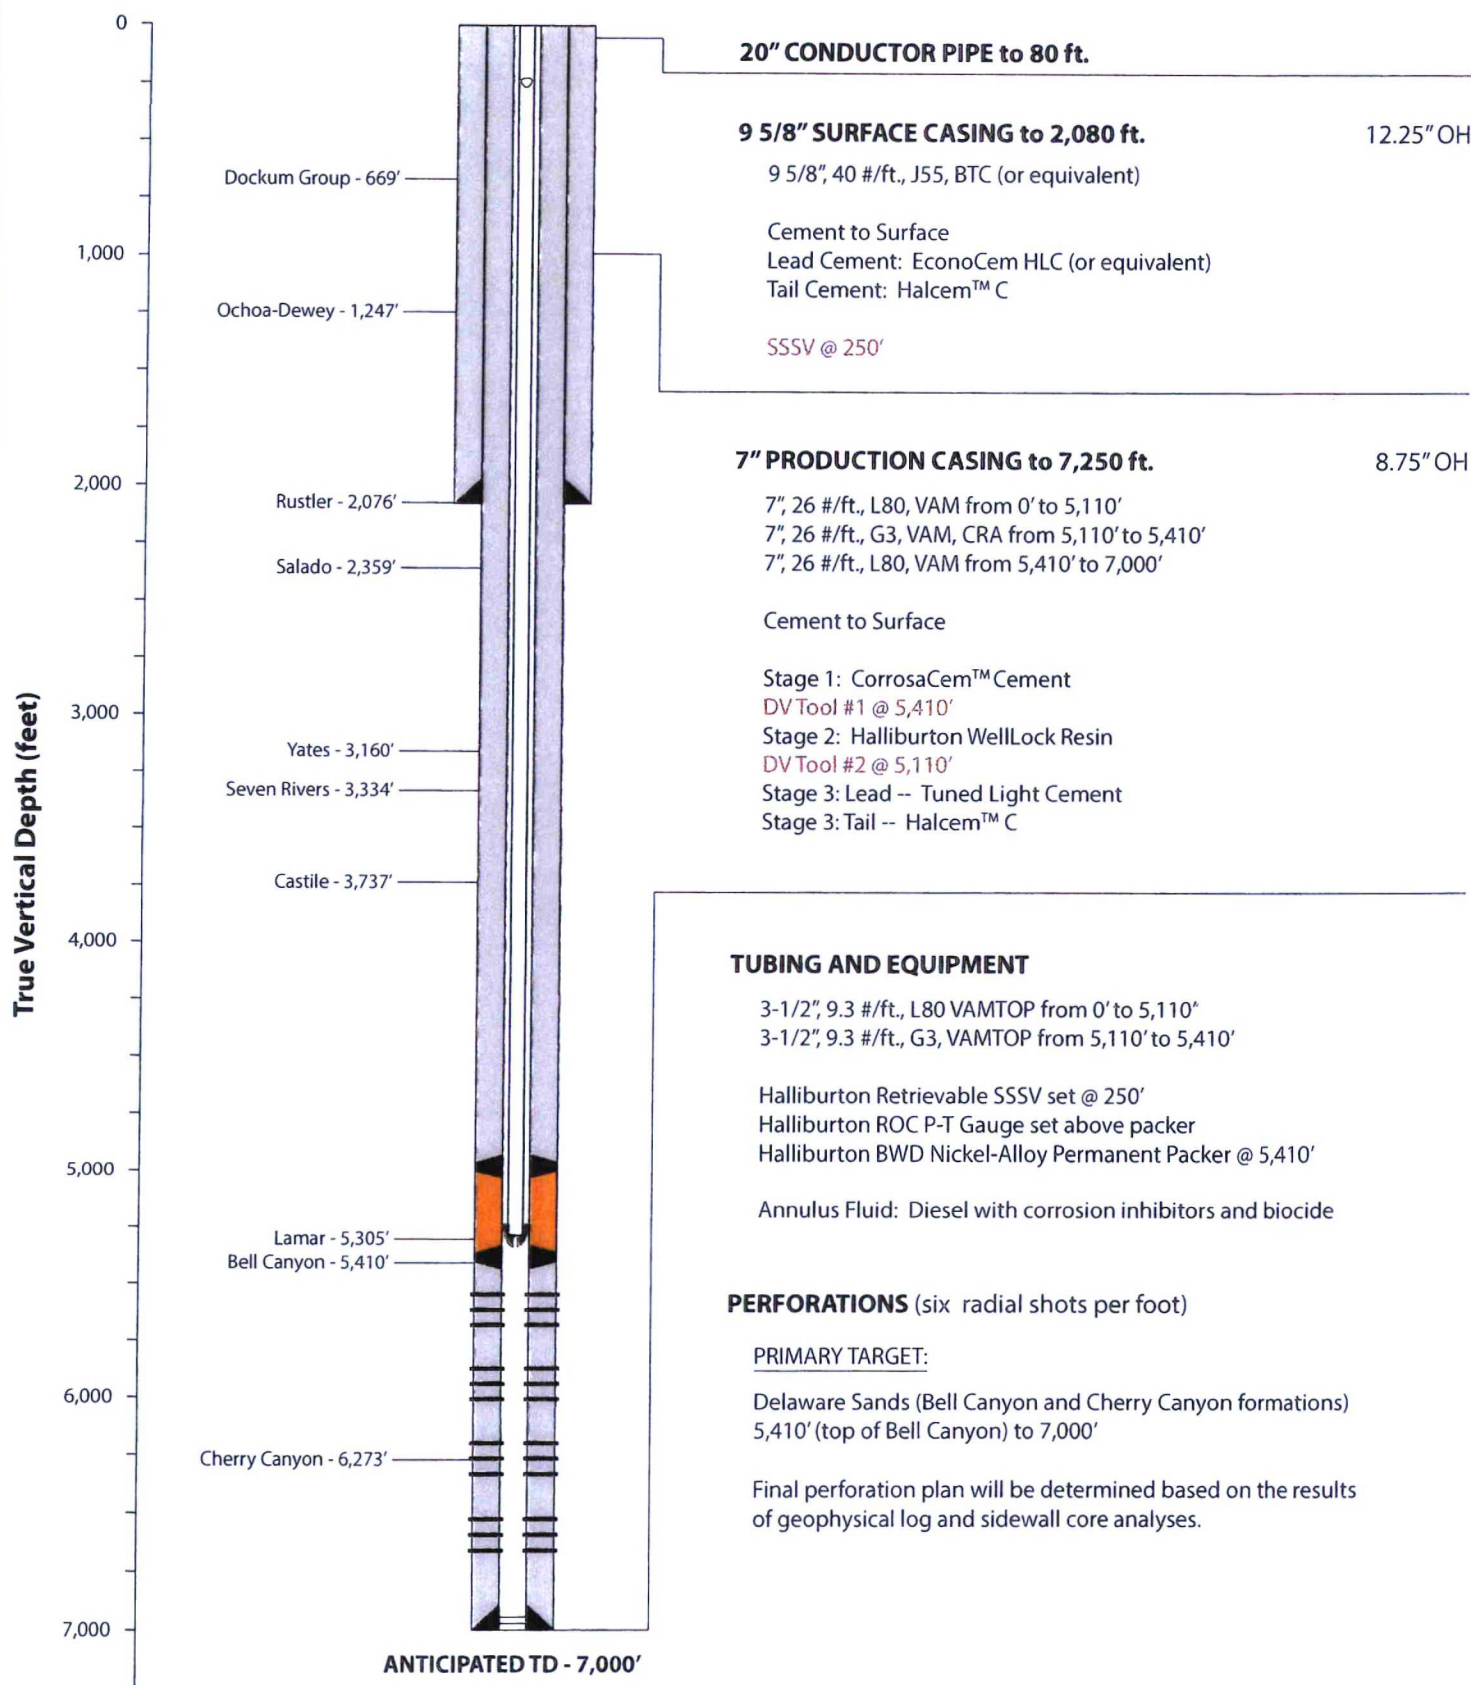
0
1,000
2,000
3,000
4,000
5,000
6,000
7,000

True Vertical Depth (feet)

Dockum Group - 669'
Ochoa-Dewey - 1,247'
Rustler - 2,076'
Salado - 2,359'
Yates - 3,160'
Seven Rivers - 3,334'
Castile - 3,737'
Lamar - 5,305'
Bell Canyon - 5,410'
Cherry Canyon - 6,273'

ANTICIPATED TD - 7,000'

20" CONDUCTOR PIPE to 80 ft.

9 5/8" SURFACE CASING to 2,080 ft. 12.25" OH

9 5/8", 40 #/ft., J55, BTC (or equivalent)

Cement to Surface
Lead Cement: EconoCem HLC (or equivalent)
Tail Cement: Halcem™ C

SSSV @ 250'

7" PRODUCTION CASING to 7,250 ft. 8.75" OH

7", 26 #/ft., L80, VAM from 0' to 5,110'
7", 26 #/ft., G3, VAM, CRA from 5,110' to 5,410'
7", 26 #/ft., L80, VAM from 5,410' to 7,000'

Cement to Surface

Stage 1: CorrosaCem™ Cement
DV Tool #1 @ 5,410'
Stage 2: Halliburton WellLock Resin
DV Tool #2 @ 5,110'
Stage 3: Lead -- Tuned Light Cement
Stage 3: Tail -- Halcem™ C

TUBING AND EQUIPMENT

3-1/2", 9.3 #/ft., L80 VAMTOP from 0' to 5,110'
3-1/2", 9.3 #/ft., G3, VAMTOP from 5,110' to 5,410'

Halliburton Retrievable SSSV set @ 250'
Halliburton ROC P-T Gauge set above packer
Halliburton BWD Nickel-Alloy Permanent Packer @ 5,410'

Annulus Fluid: Diesel with corrosion inhibitors and biocide

PERFORATIONS (six radial shots per foot)

PRIMARY TARGET:

Delaware Sands (Bell Canyon and Cherry Canyon formations)
5,410' (top of Bell Canyon) to 7,000'

Final perforation plan will be determined based on the results of geophysical log and sidewall core analyses.